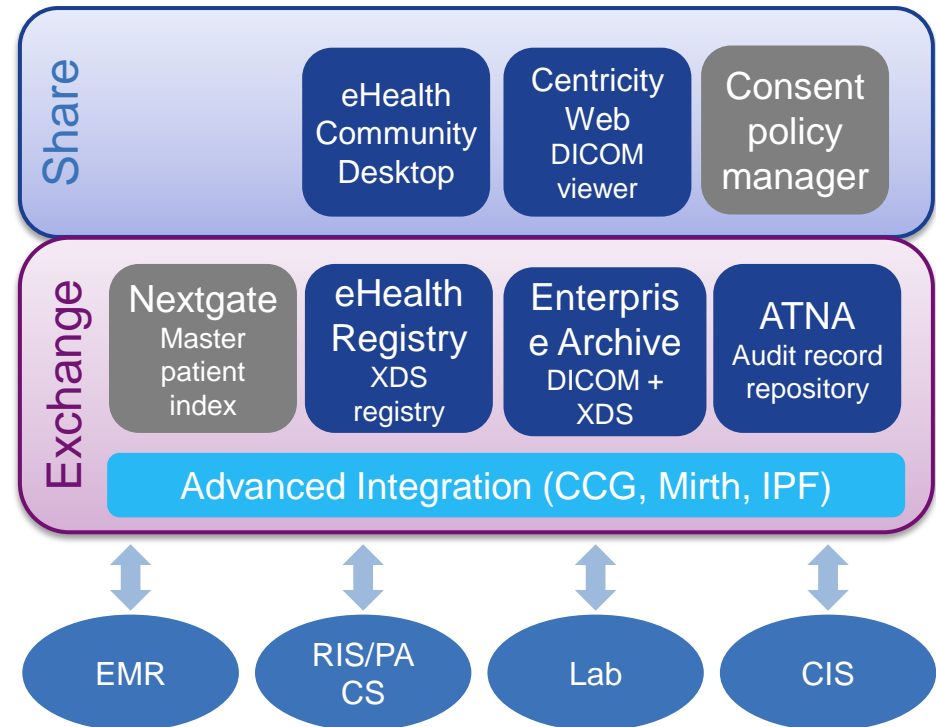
Share

eHealth Community Desktop

Centricity Web DICOM viewer

Consent policy manager

Exchange

Nextgate Master patient index

eHealth Registry XDS registry

Enterprise Archive DICOM + XDS

ATNA Audit record repository

Advanced Integration (CCG, Mirth, IPF)

EMR

RIS/PACS

Lab

CIS